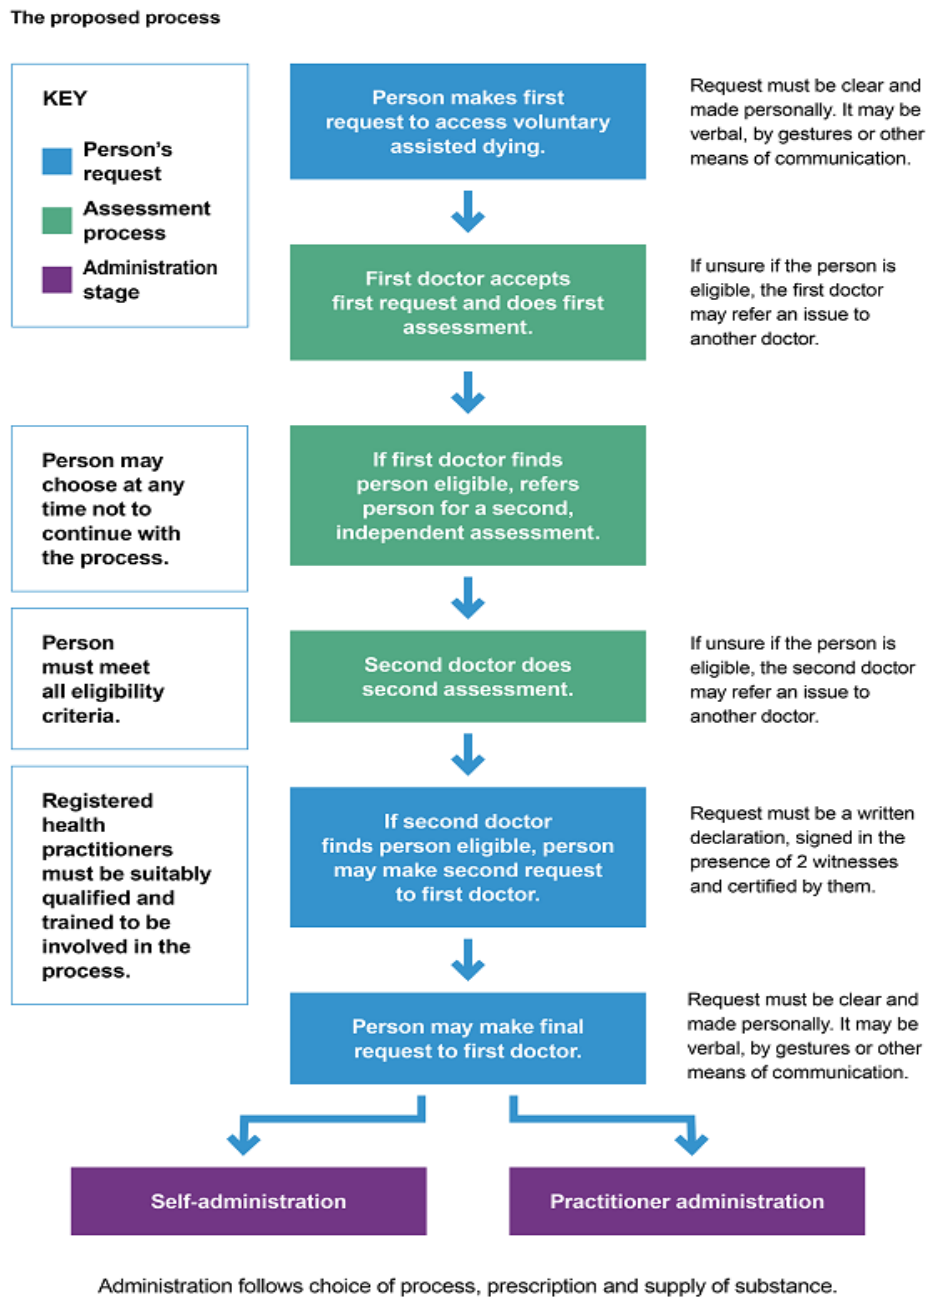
The proposed process

KEY

Person's request

Assessment process

Administration stage

Person makes first request to access voluntary assisted dying.

Request must be clear and made personally. It may be verbal, by gestures or other means of communication.

First doctor accepts first request and does first assessment.

If unsure if the person is eligible, the first doctor may refer an issue to another doctor.

Person may choose at any time not to continue with the process.

If first doctor finds person eligible, refers person for a second, independent assessment.

Person must meet all eligibility criteria.

Second doctor does second assessment.

If unsure if the person is eligible, the second doctor may refer an issue to another doctor.

Registered health practitioners must be suitably qualified and trained to be involved in the process.

If second doctor finds person eligible, person may make second request to first doctor.

Request must be a written declaration, signed in the presence of 2 witnesses and certified by them.

Person may make final request to first doctor.

Request must be clear and made personally. It may be verbal, by gestures or other means of communication.

Self-administration

Practitioner administration

Administration follows choice of process, prescription and supply of substance.